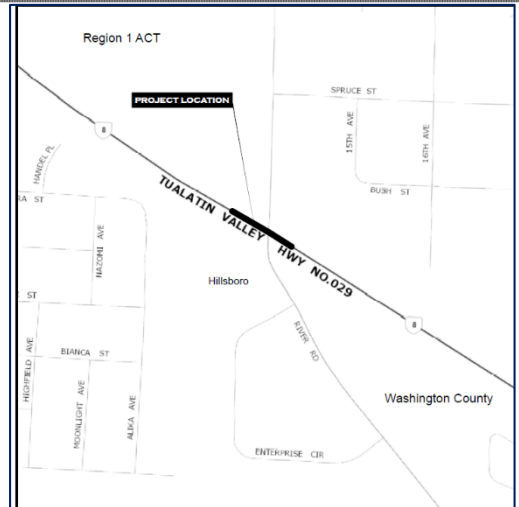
Region 1 ACT

PROJECT LOCATION

SPRUCE ST

8

15TH AVE

16TH AVE

HANDEL PL

RA ST

BUSH ST

TUALATIN VALLEY HWY NO.029

NAZOMI AVE

Hillsboro

ST

RIVER RD

8

HIGHFIELD AVE

BIANCA ST

MOONLIGHT AVE

ALIKA AVE

Washington County

ENTERPRISE CIR